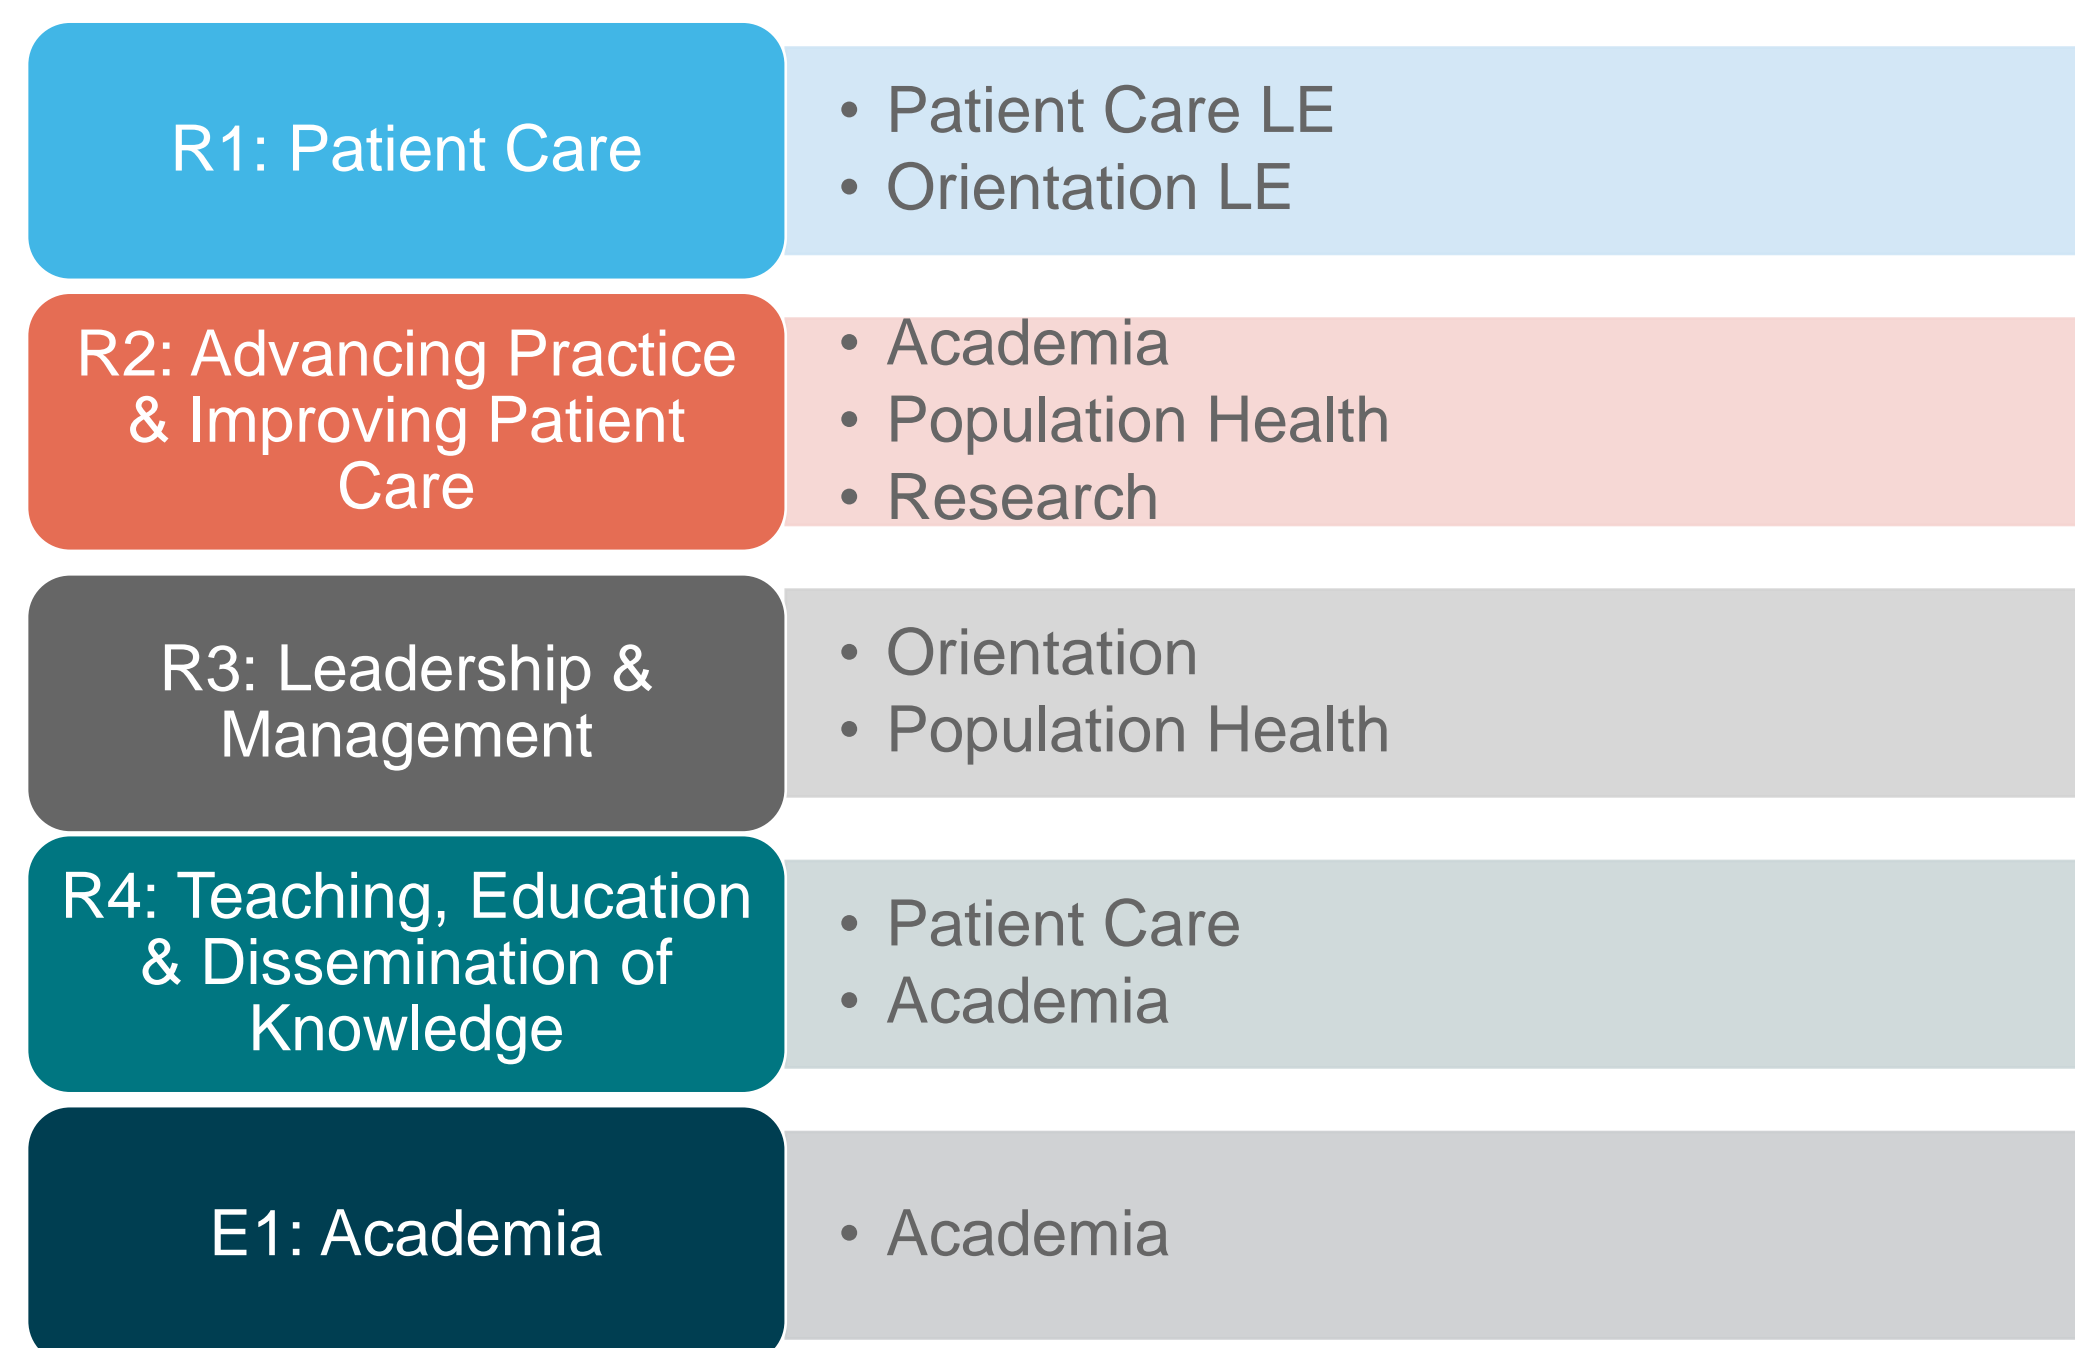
R1: Patient Care

- Patient Care LE
- Orientation LE

R2: Advancing Practice & Improving Patient Care

- Academia
- Population Health
- Research

R3: Leadership & Management

- Orientation
- Population Health

R4: Teaching, Education & Dissemination of Knowledge

- Patient Care
- Academia

E1: Academia

- Academia